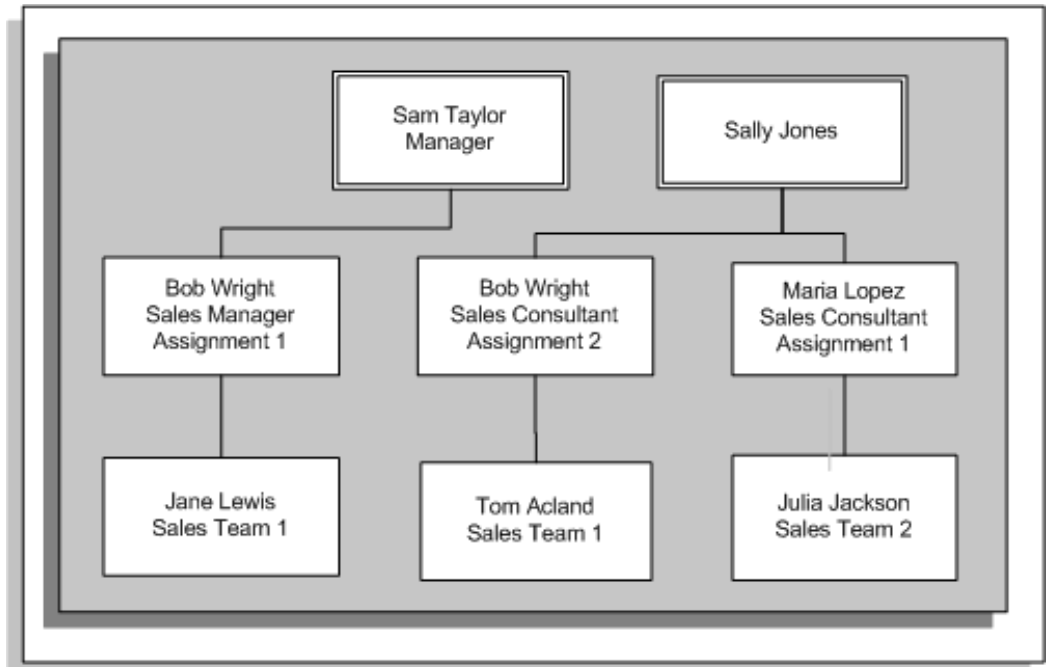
Sam Taylor
Manager

Sally Jones

Bob Wright
Sales Manager
Assignment 1

Bob Wright
Sales Consultant
Assignment 2

Maria Lopez
Sales Consultant
Assignment 1

Jane Lewis
Sales Team 1

Tom Acland
Sales Team 1

Julia Jackson
Sales Team 2